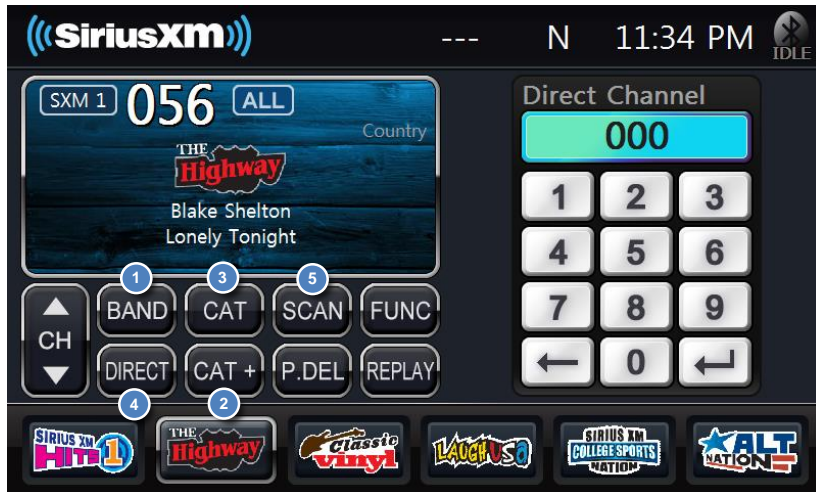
((SiriusXM))

---

N

11:34 PM

IDLE

SXM 1 056 ALL

Country

THE Highway

Blake Shelton

Lonely Tonight

Direct Channel

000

1 2 3

4 5 6

7 8 9

0

1 3 5

CH

BAND CAT SCAN FUNC

DIRECT CAT + P.DEL REPLAY

4 2

SIRIUS XM HITS 1

THE Highway

Classic vinyl

LAUGH USA

SIRIUS XM COLLEGE SPORTS NATION

ALT NATION